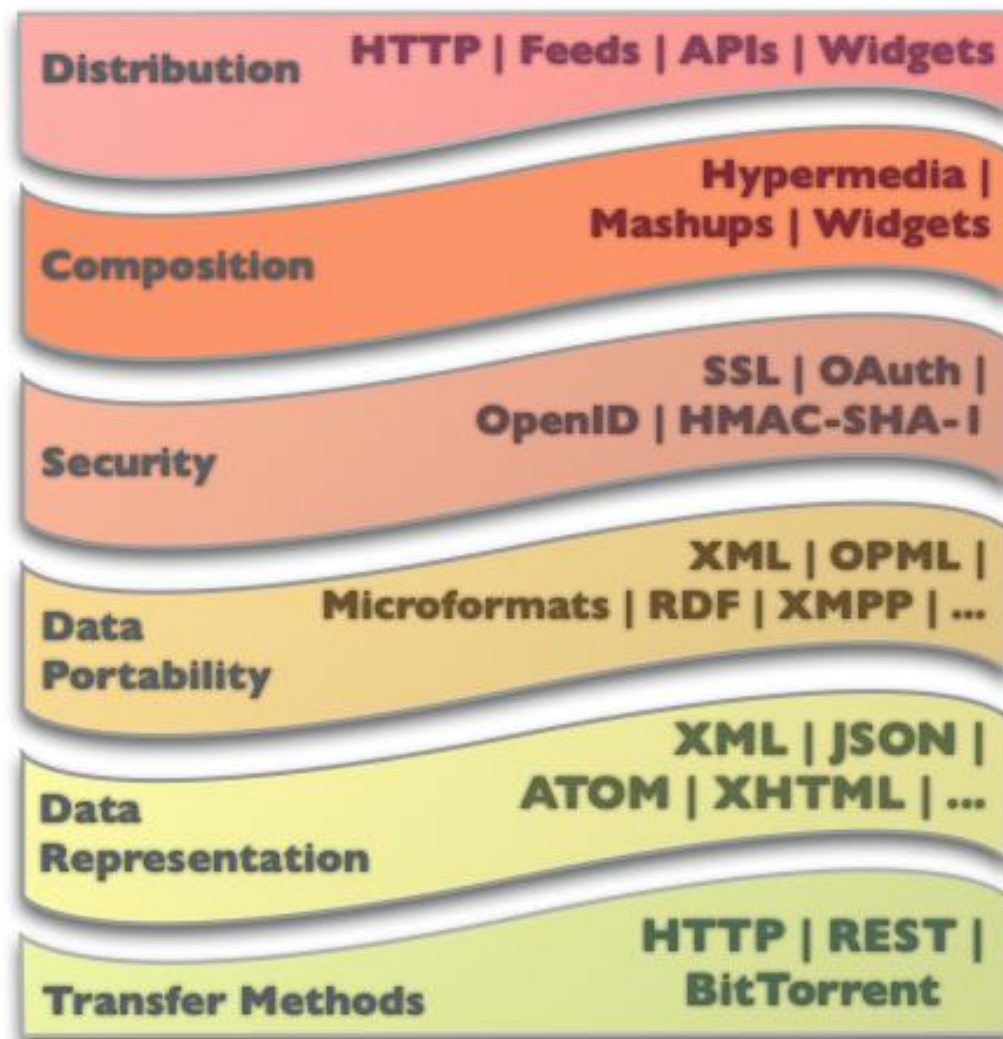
Distribution HTTP | Feeds | APIs | Widgets

Hypermedia | Mashups | Widgets

Composition

SSL | OAuth | OpenID | HMAC-SHA-1

Security

XML | OPML | Microformats | RDF | XMPP | ...

Data Portability

XML | JSON | ATOM | XHTML | ...

Data Representation

HTTP | REST | BitTorrent

Transfer Methods